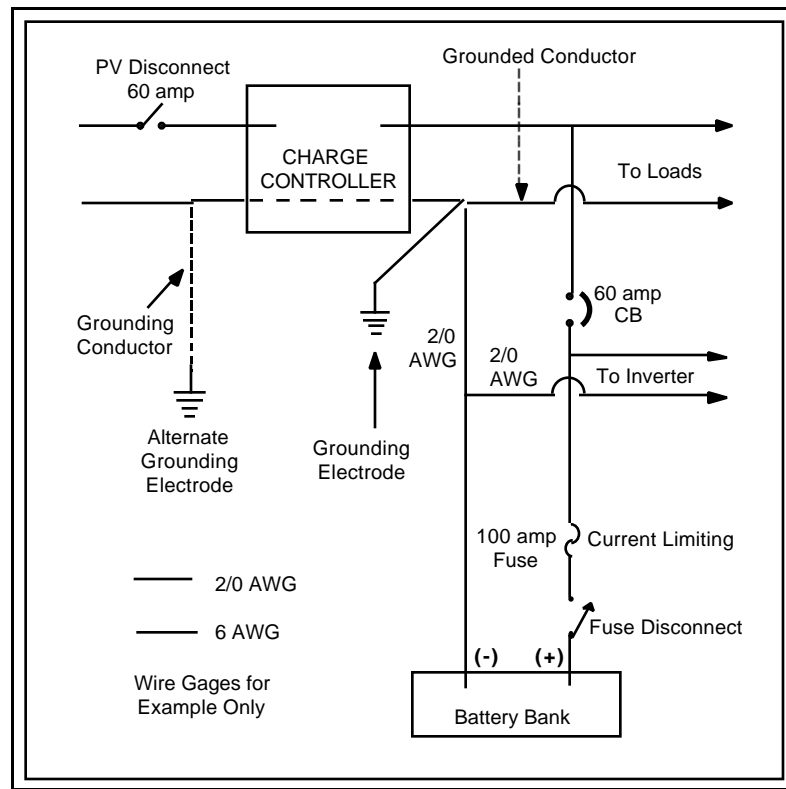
PV Disconnect
60 amp

Grounded Conductor

CHARGE
CONTROLLER

To Loads

Grounding
Conductor

60 amp
CB

2/0
AWG

2/0
AWG

To Inverter

Alternate
Grounding
Electrode

Grounding
Electrode

100 amp
Fuse

Current Limiting

2/0 AWG

6 AWG

Fuse Disconnect

(-)

(+)

Wire Gages for
Example Only

Battery Bank